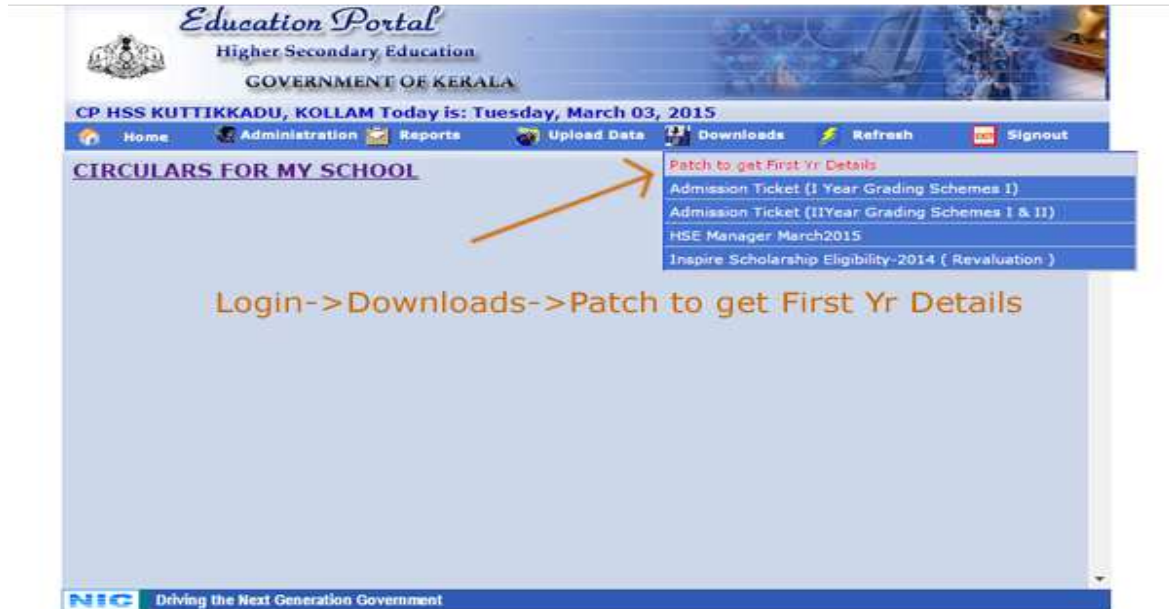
Education Portal
Higher Secondary Education
GOVERNMENT OF KERALA

CP HSS KUTTIKKADU, KOLLAM Today is: Tuesday, March 03, 2015

Home Administration Reports Upload Data Downloads Refresh Signout

CIRCULARS FOR MY SCHOOL

Patch to get First Yr Details
Admission Ticket (I Year Grading Schemes I)
Admission Ticket (IIYear Grading Schemes I & II)
HSE Manager March2015
Inspire Scholarship Eligibility-2014 ( Revaluation )

Login->Downloads->Patch to get First Yr Details

NIC Driving the Next Generation Government